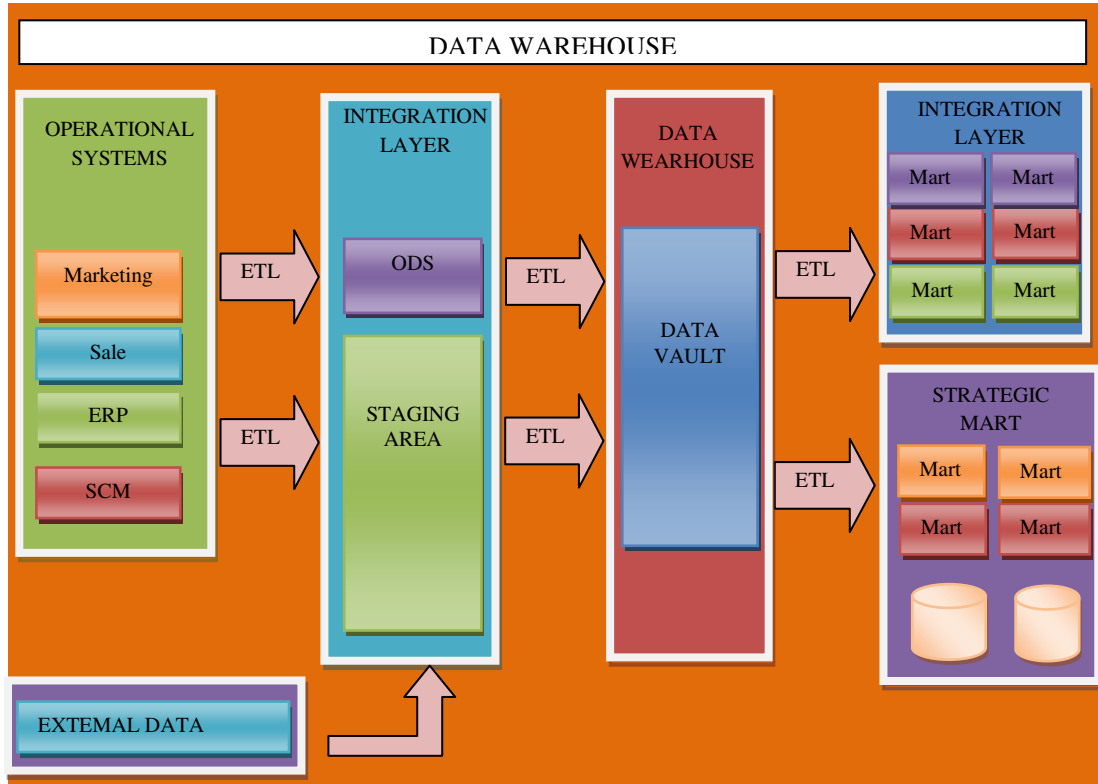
DATA WAREHOUSE

OPERATIONAL SYSTEMS

Marketing

Sale

ERP

SCM

ETL

ETL

INTEGRATION LAYER

ODS

STAGING AREA

ETL

ETL

DATA WEARHOUSE

DATA VAULT

ETL

ETL

INTEGRATION LAYER

Mart

Mart

Mart

Mart

Mart

Mart

STRATEGIC MART

Mart

Mart

Mart

Mart

EXTEMAL DATA